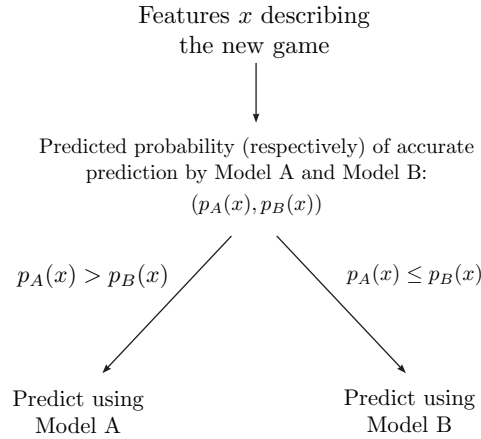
Features $x$ describing the new game

Predicted probability (respectively) of accurate prediction by Model A and Model B:
$(p_A(x), p_B(x))$

$p_A(x) > p_B(x)$

$p_A(x) \leq p_B(x)$

Predict using Model A

Predict using Model B